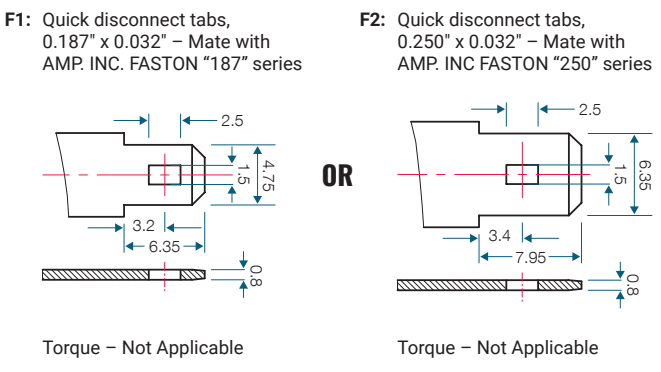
**F1:** Quick disconnect tabs, 0.187" x 0.032" – Mate with AMP. INC. FASTON "187" series

2.5

4.75

1.5

3.2

6.35

0.8

Torque – Not Applicable

OR

**F2:** Quick disconnect tabs, 0.250" x 0.032" – Mate with AMP. INC FASTON "250" series

2.5

6.35

1.5

3.4

7.95

0.8

Torque – Not Applicable